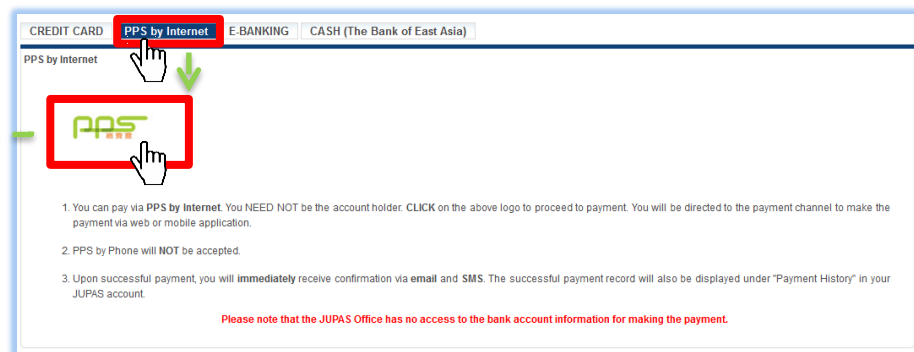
CREDIT CARD | PPS by Internet | E-BANKING | CASH (The Bank of East Asia)

PPS by Internet

PPS

1. You can pay via PPS by Internet. You NEED NOT be the account holder. CLICK on the above logo to proceed to payment. You will be directed to the payment channel to make the payment via web or mobile application.

2. PPS by Phone will NOT be accepted.

3. Upon successful payment, you will immediately receive confirmation via email and SMS. The successful payment record will also be displayed under "Payment History" in your JUPAS account.

Please note that the JUPAS Office has no access to the bank account information for making the payment.